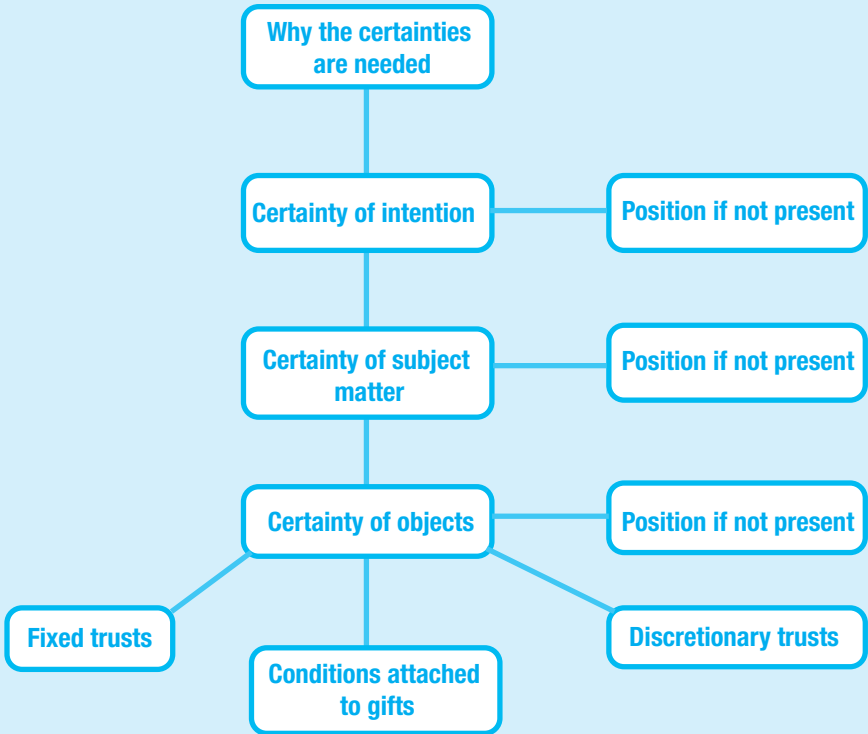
Why the certainties are needed

Certainty of intention

Position if not present

Certainty of subject matter

Position if not present

Certainty of objects

Position if not present

Fixed trusts

Conditions attached to gifts

Discretionary trusts